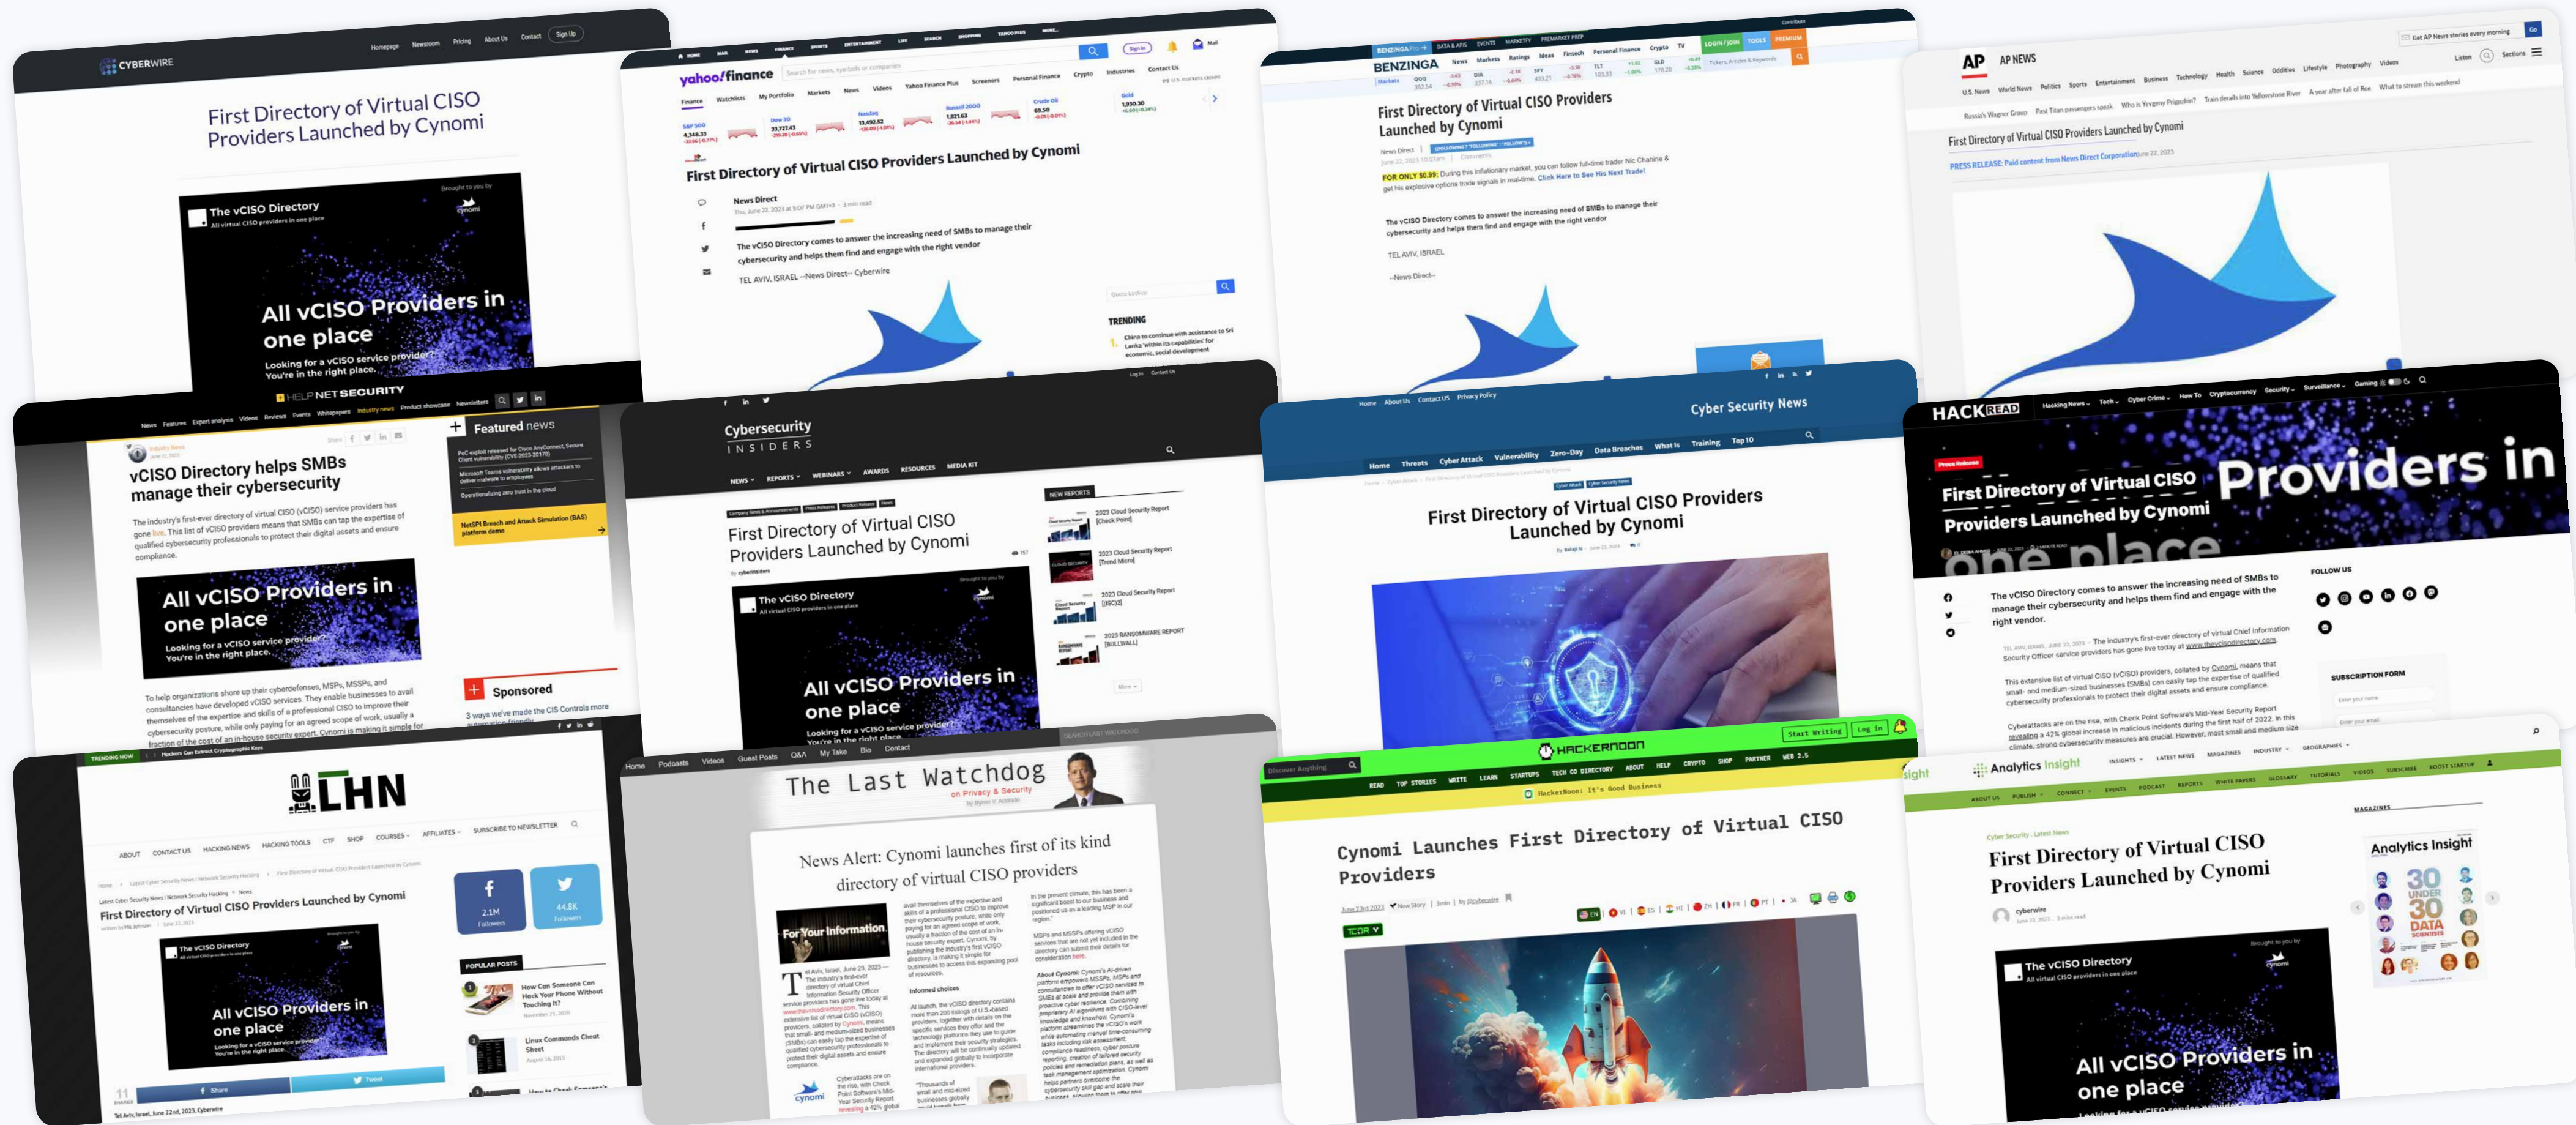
CYBERWIRE
Homepage Newsroom Pricing About Us Contact Sign Up

First Directory of Virtual CISO Providers Launched by Cynomi

The vCISO Directory
All virtual CISO providers in one place
All vCISO Providers in one place
Looking for a vCISO service provider? You're in the right place.

yahoo!finance
First Directory of Virtual CISO Providers Launched by Cynomi
News Direct
The vCISO Directory comes to answer the increasing need of SMBs to manage their cybersecurity and helps them find and engage with the right vendor
TEL AVIV, ISRAEL --News Direct-- Cyberwire
TRENDING

BENZINGA
First Directory of Virtual CISO Providers Launched by Cynomi
The vCISO Directory comes to answer the increasing need of SMBs to manage their cybersecurity and helps them find and engage with the right vendor
TEL AVIV, ISRAEL
--News Direct--

AP AP NEWS
First Directory of Virtual CISO Providers Launched by Cynomi
PRESS RELEASE: Paid content from News Direct Corporation

HELPNETSECURITY
vCISO Directory helps SMBs manage their cybersecurity
All vCISO Providers in one place
Looking for a vCISO service provider? You're in the right place.
Featured news
Sponsored

Cybersecurity INSIDERS
First Directory of Virtual CISO Providers Launched by Cynomi
The vCISO Directory
All vCISO Providers in one place
NEW REPORTS

Cyber Security News
First Directory of Virtual CISO Providers Launched by Cynomi

HACKREAD
First Directory of Virtual CISO Providers Launched by Cynomi
Providers in one place
FOLLOW US
SUBSCRIPTION FORM

LHN
First Directory of Virtual CISO Providers Launched by Cynomi
The vCISO Directory
All vCISO Providers in one place
POPULAR POSTS

The Last Watchdog
on Privacy & Security
News Alert: Cynomi launches first of its kind directory of virtual CISO providers
For Your Information

HACKERNOON
Cynomi Launches First Directory of Virtual CISO Providers

Analytics Insight
First Directory of Virtual CISO Providers Launched by Cynomi
The vCISO Directory
All vCISO Providers in one place